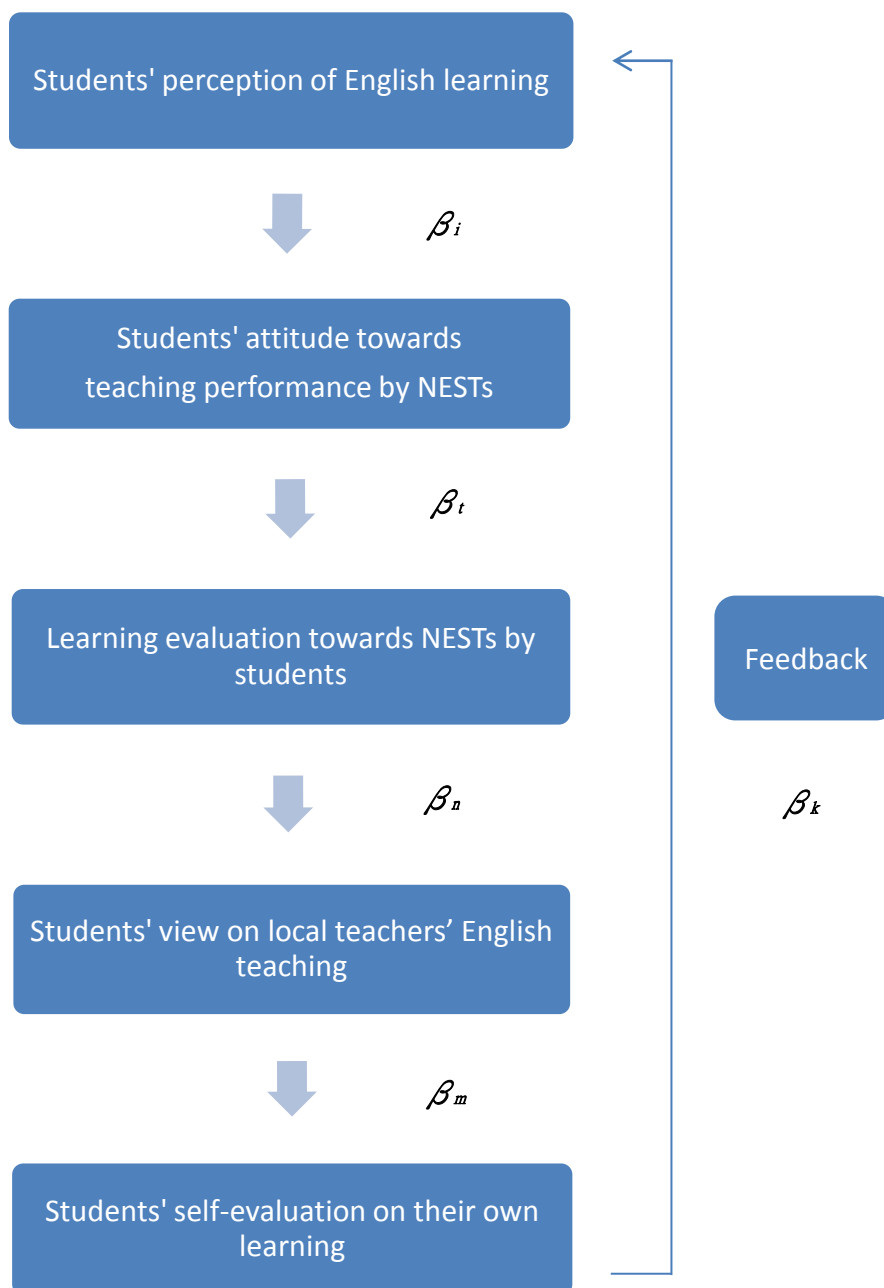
Students' perception of English learning

$\beta_i$

Students' attitude towards teaching performance by NESTs

$\beta_t$

Learning evaluation towards NESTs by students

Feedback

$\beta_n$

$\beta_k$

Students' view on local teachers’ English teaching

$\beta_m$

Students' self-evaluation on their own learning